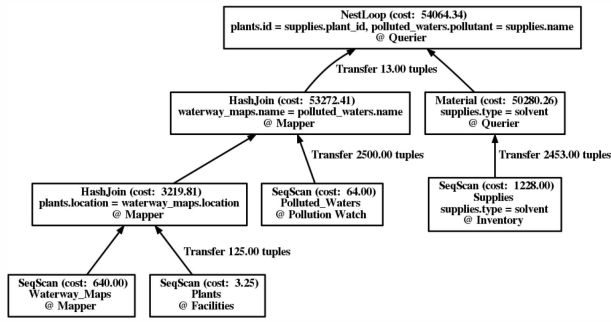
NestLoop (cost: 54064.34)
plants.id = supplies.plant_id, polluted_waters.pollutant = supplies.name
@ Querier

Transfer 13.00 tuples

HashJoin (cost: 53272.41)
waterway_maps.name = polluted_waters.name
@ Mapper

Material (cost: 50280.26)
supplies.type = solvent
@ Querier

Transfer 2500.00 tuples

Transfer 2453.00 tuples

HashJoin (cost: 3219.81)
plants.location = waterway_maps.location
@ Mapper

SeqScan (cost: 64.00)
Polluted_Waters
@ Pollution Watch

SeqScan (cost: 1228.00)
Supplies
supplies.type = solvent
@ Inventory

Transfer 125.00 tuples

SeqScan (cost: 640.00)
Waterway_Maps
@ Mapper

SeqScan (cost: 3.25)
Plants
@ Facilities